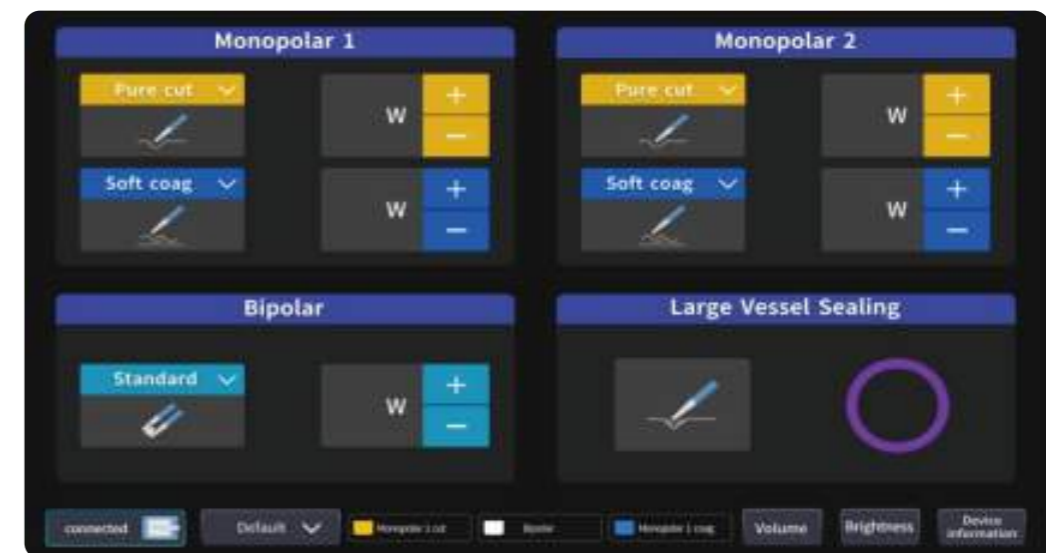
Monopolar 1

Pure cut

W +
−

Soft coag

W +
−

Monopolar 2

Pure cut

W +
−

Soft coag

W +
−

Bipolar

Standard

W +
−

Large Vessel Sealing

connected

Default

Monopolar 1 cut

Bipolar

Monopolar 1 coag

Volume

Brightness

Device information